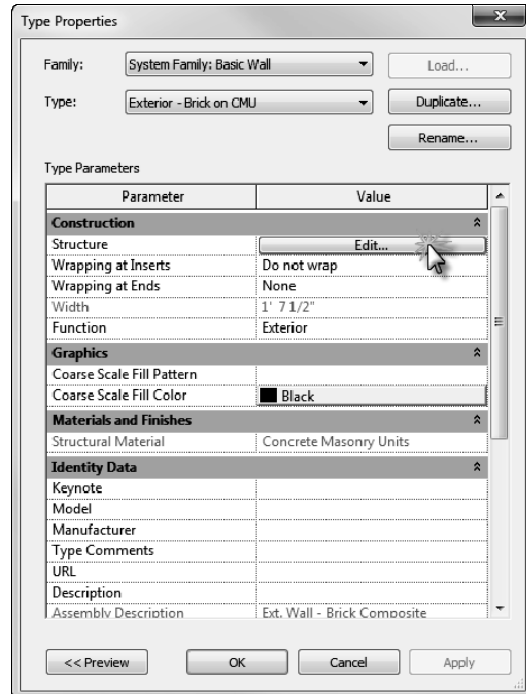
Type Properties

Family: System Family: Basic Wall
Load...

Type: Exterior - Brick on CMU
Duplicate...

Rename...

Type Parameters

| Parameter | Value |
|---|---|
| **Construction** | |
| Structure | Edit... |
| Wrapping at Inserts | Do not wrap |
| Wrapping at Ends | None |
| Width | 1' 7 1/2" |
| Function | Exterior |
| **Graphics** | |
| Coarse Scale Fill Pattern | |
| Coarse Scale Fill Color | Black |
| **Materials and Finishes** | |
| Structural Material | Concrete Masonry Units |
| **Identity Data** | |
| Keynote | |
| Model | |
| Manufacturer | |
| Type Comments | |
| URL | |
| Description | |
| Assembly Description | Ext. Wall - Brick Composite |

<< Preview  OK  Cancel  Apply